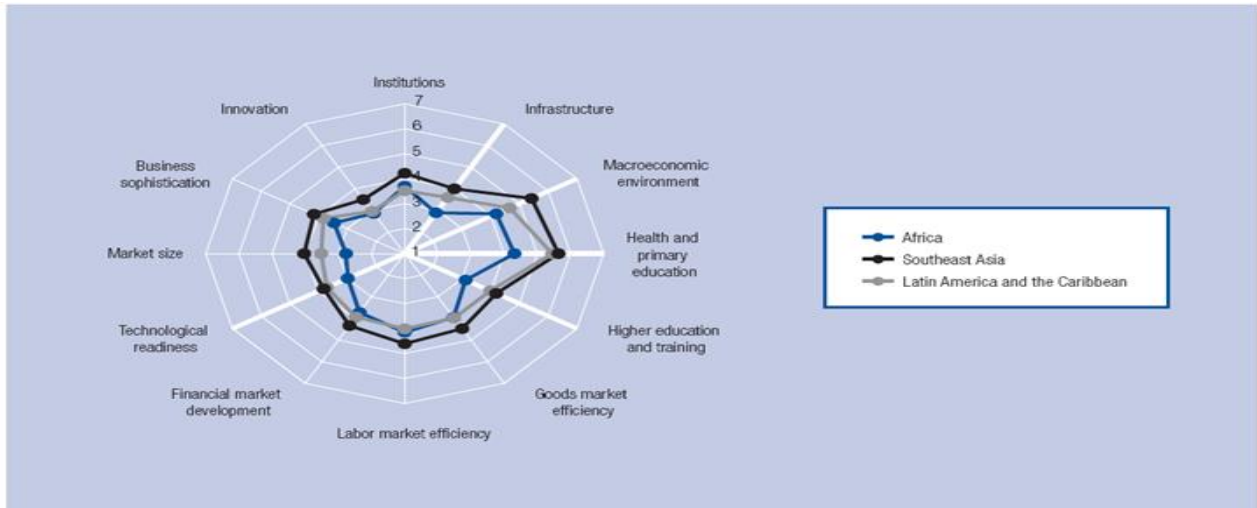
Institutions
7
6
5
4
3
2
1
Infrastructure
Macroeconomic environment
Health and primary education
Higher education and training
Goods market efficiency
Labor market efficiency
Financial market development
Technological readiness
Market size
Business sophistication
Innovation

Africa
Southeast Asia
Latin America and the Caribbean